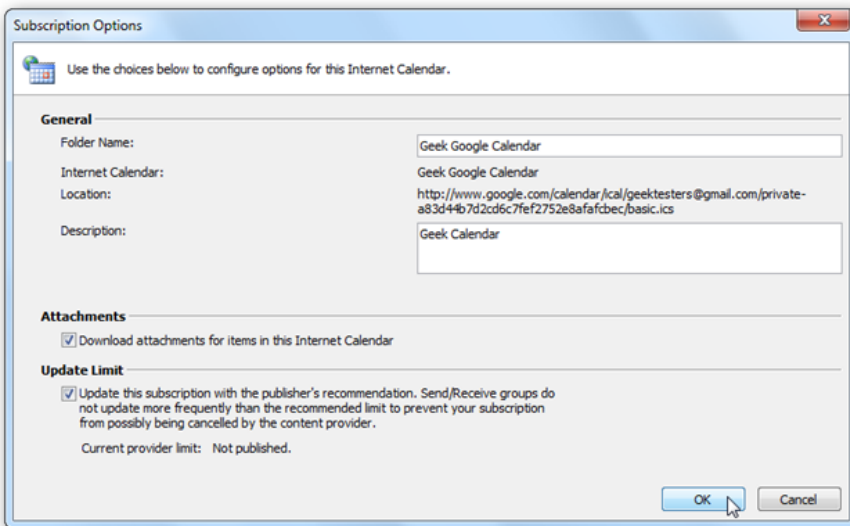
Subscription Options

Use the choices below to configure options for this Internet Calendar.

General

Folder Name: Geek Google Calendar

Internet Calendar: Geek Google Calendar

Location: http://www.google.com/calendar/ical/geektesters@gmail.com/private-a83d44b7d2cd6c7fef2752e8afafcbec/basic.ics

Description: Geek Calendar

Attachments

Download attachments for items in this Internet Calendar

Update Limit

Update this subscription with the publisher's recommendation. Send/Receive groups do not update more frequently than the recommended limit to prevent your subscription from possibly being cancelled by the content provider.

Current provider limit: Not published.

OK Cancel